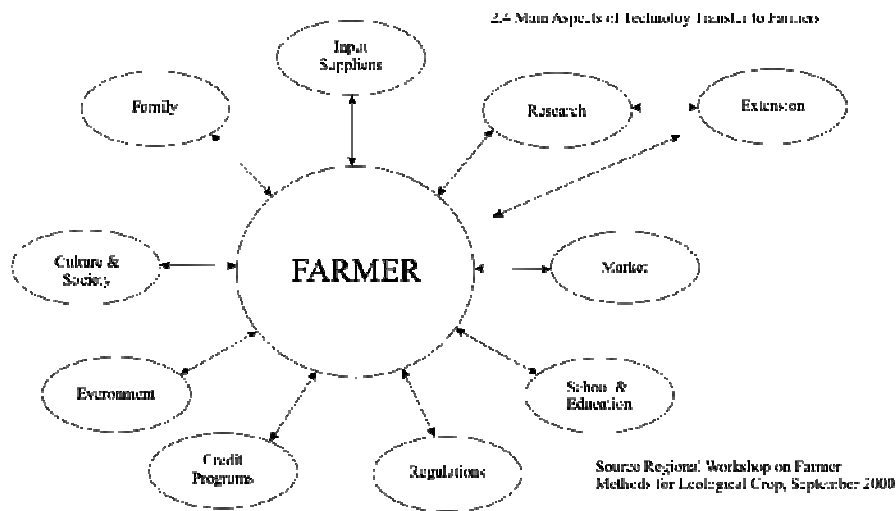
2.4 Main Aspects of Technology Transfer to Farmers

Input Suppliers

Family

Research

Extension

Culture & Society

FARMER

Market

Environment

School & Education

Credit Programs

Regulations

Source Regional Workshop on Farmer Methods for Ecological Crop, September 2000